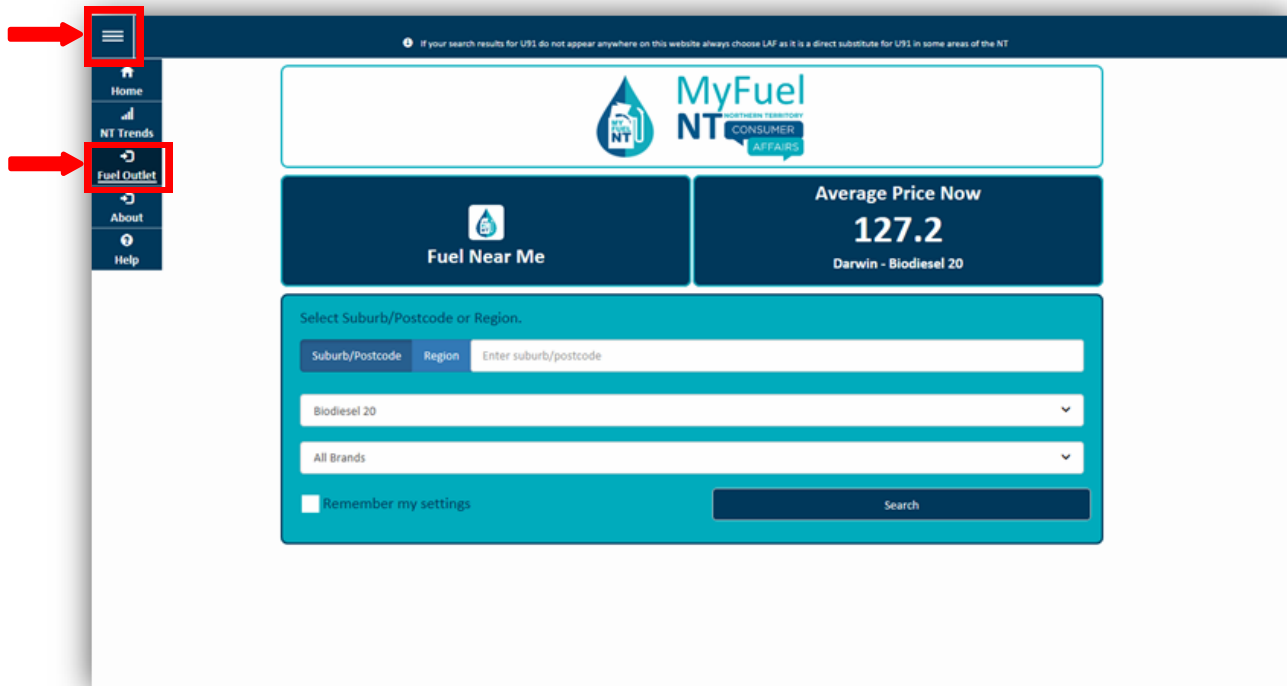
If your search results for U91 do not appear anywhere on this website always choose LAF as it is a direct substitute for U91 in some areas of the NT

Home
NT Trends
Fuel Outlet
About
Help

MY FUEL NT
MyFuel NT
NORTHERN TERRITORY
CONSUMER AFFAIRS

Fuel Near Me

Average Price Now
127.2
Darwin - Biodiesel 20

Select Suburb/Postcode or Region.
Suburb/Postcode
Region
Enter suburb/postcode
Biodiesel 20
All Brands
Remember my settings
Search